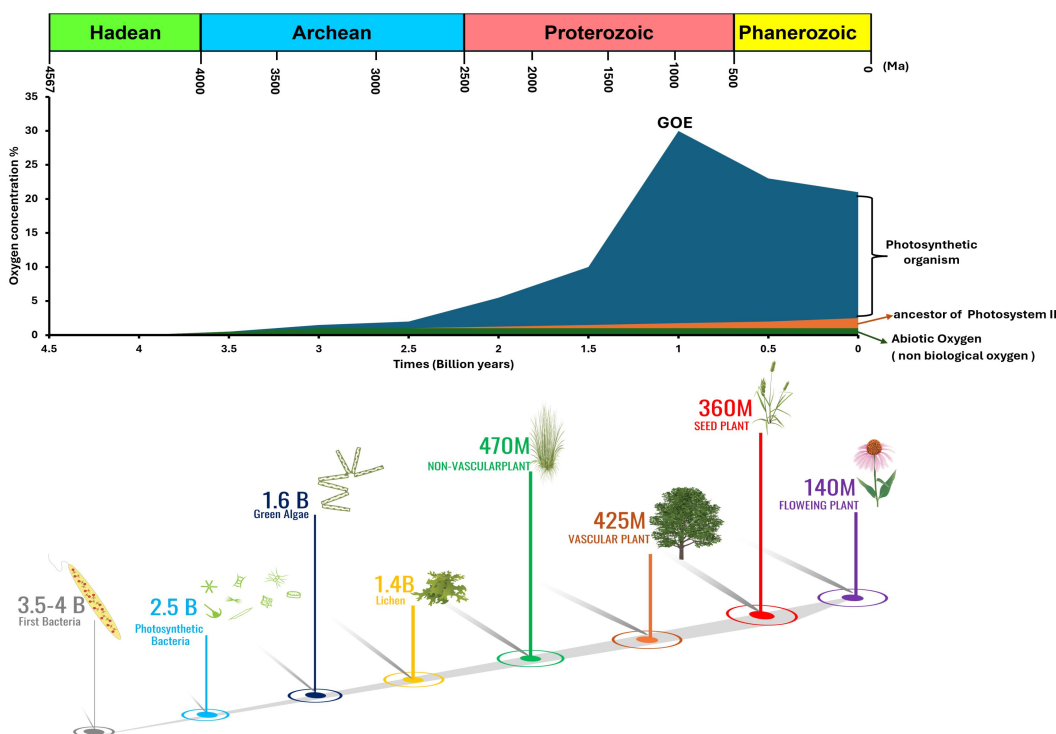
Hadean | Archean | Proterozoic | Phanerozoic

4567 4000 3500 3000 2500 2000 1500 1000 500 0 (Ma)

35
30
25
20
15
10
5
0

Oxygen concentration %

GOE

Photosynthetic organism

ancestor of Photosystem II

Abiotic Oxygen ( non biological oxygen )

4.5 4 3.5 3 2.5 2 1.5 1 0.5 0

Times (Billion years)

360M
SEED PLANT

470M
NON-VASCULARPLANT

1.6 B
Green Algae

425M
VASCULAR PLANT

140M
FLOWEING PLANT

1.4B
Lichen

3.5-4 B
First Bacteria

2.5 B
Photosynthetic Bacteria